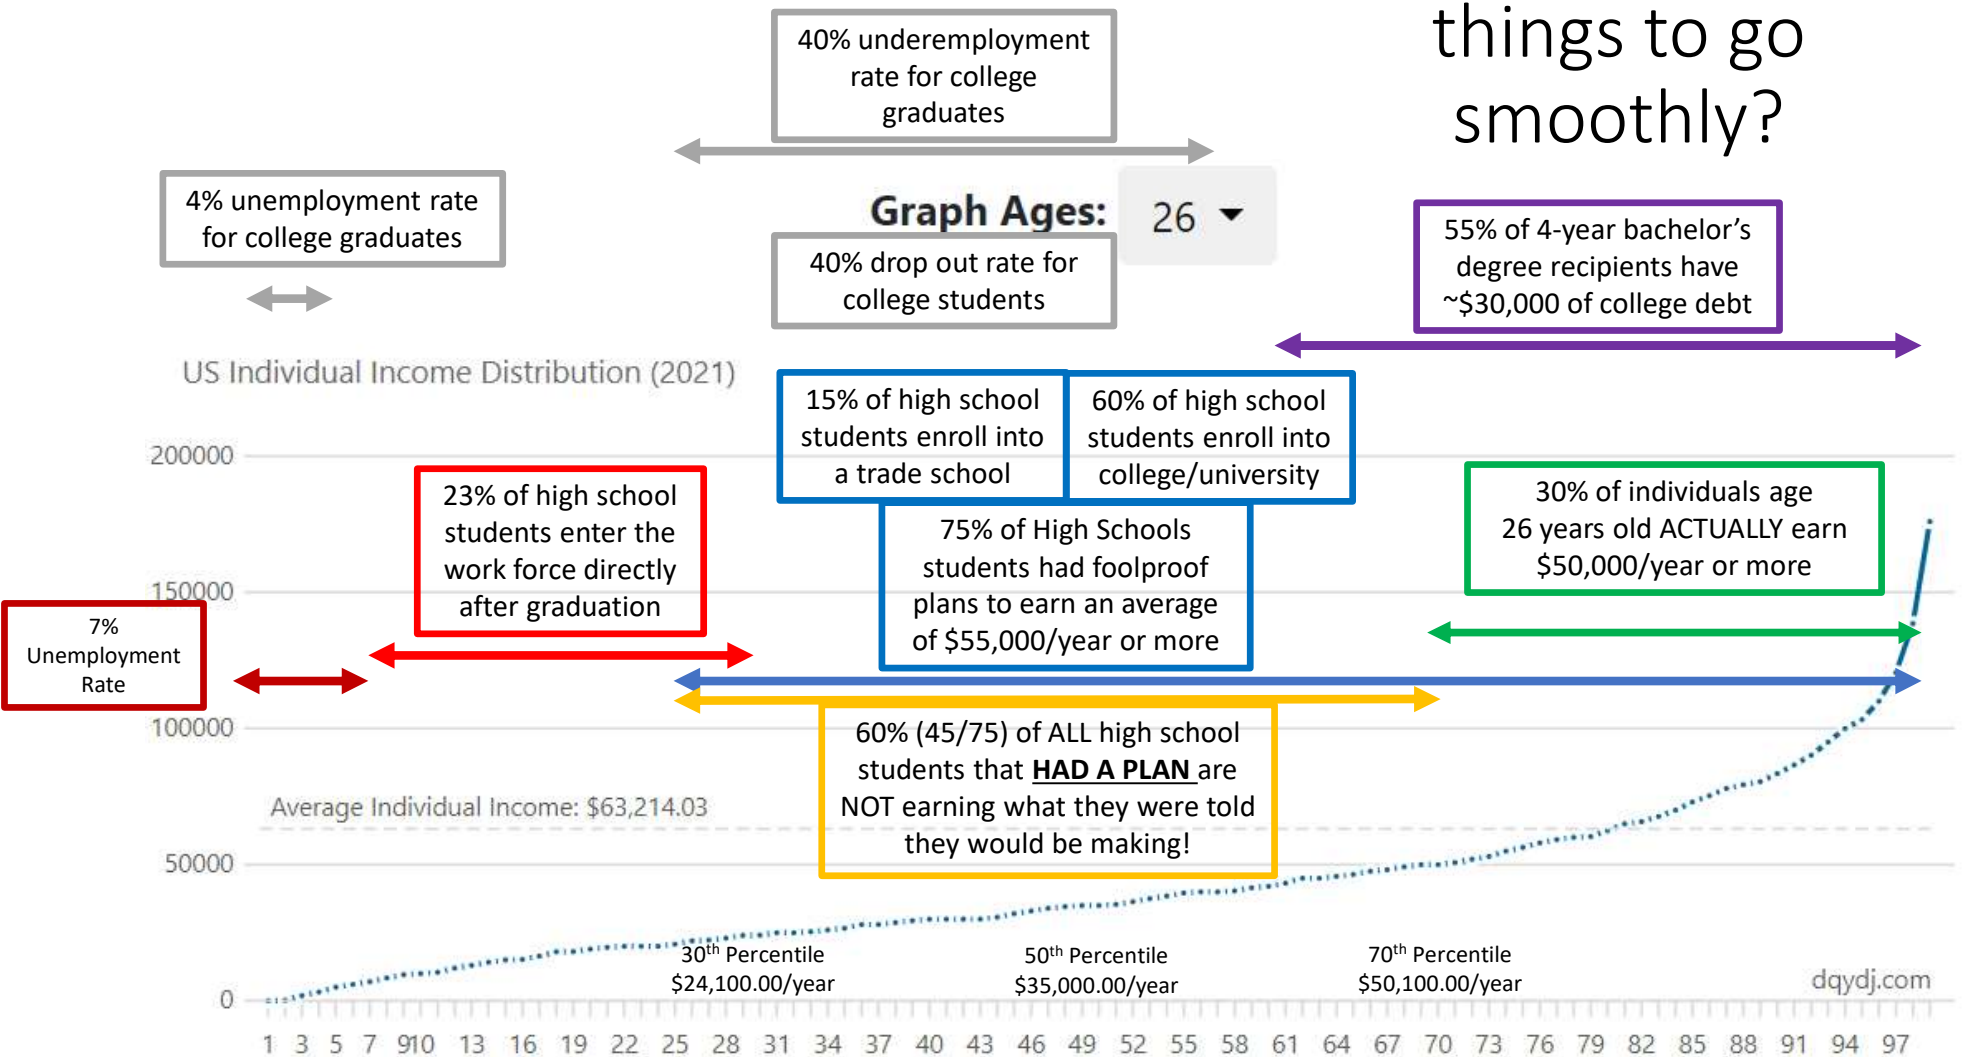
things to go smoothly?

40% underemployment rate for college graduates

4% unemployment rate for college graduates

Graph Ages: 26

40% drop out rate for college students

55% of 4-year bachelor's degree recipients have ~$30,000 of college debt

US Individual Income Distribution (2021)

15% of high school students enroll into a trade school

60% of high school students enroll into college/university

200000

23% of high school students enter the work force directly after graduation

75% of High Schools students had foolproof plans to earn an average of $55,000/year or more

30% of individuals age 26 years old ACTUALLY earn $50,000/year or more

150000

7% Unemployment Rate

100000

60% (45/75) of ALL high school students that **HAD A PLAN** are NOT earning what they were told they would be making!

Average Individual Income: $63,214.03

50000

30$^{th}$ Percentile $24,100.00/year

50$^{th}$ Percentile $35,000.00/year

70$^{th}$ Percentile $50,100.00/year

dqydj.com

0

1 3 5 7 910 13 16 19 22 25 28 31 34 37 40 43 46 49 52 55 58 61 64 67 70 73 76 79 82 85 88 91 94 97